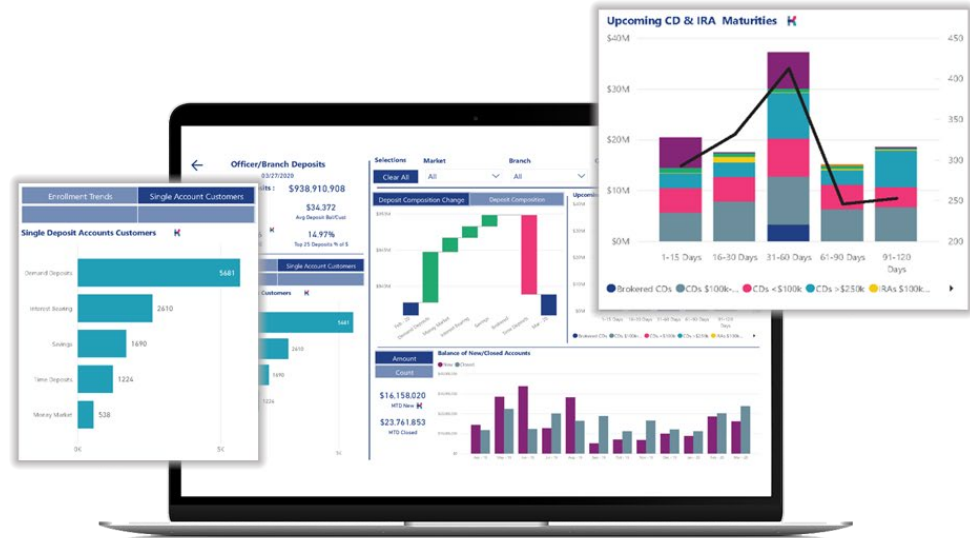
Upcoming CD & IRA Maturities

$40M
$30M
$20M
$10M
$0M

450
400
350
300
250
200

1-15 Days
16-30 Days
31-60 Days
61-90 Days
91-120 Days

Brokered CDs
CDs $100k-...
CDs <$100k
CDs >$250k
IRAs $100k...

Officer/Branch Deposits
03/27/2020
$938,910,908
$34,372
Avg Deposit Bal/Cust
14.97%
Top 25 Deposits % of $

Selections
Clear All
Market
All
Branch
All

Deposit Composition Change
Deposit Composition

Amount
Count
Balance of New/Closed Accounts
New
Closed
$16,158,020
MTD New
$23,761,853
MTD Closed

Enrollment Trends
Single Account Customers
Single Deposit Accounts Customers

Demand Deposits 5681
Interest Bearing 2610
Savings 1690
Time Deposits 1224
Money Market 538

0K
5K

Single Account Customers
5681
2610
1690